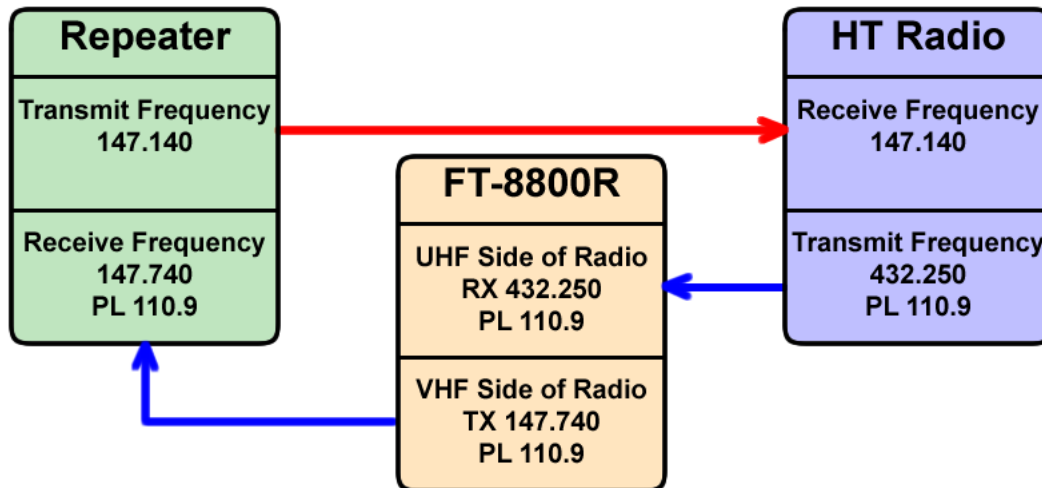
Repeater

Transmit Frequency
147.140

Receive Frequency
147.740
PL 110.9

FT-8800R

UHF Side of Radio
RX 432.250
PL 110.9

VHF Side of Radio
TX 147.740
PL 110.9

HT Radio

Receive Frequency
147.140

Transmit Frequency
432.250
PL 110.9